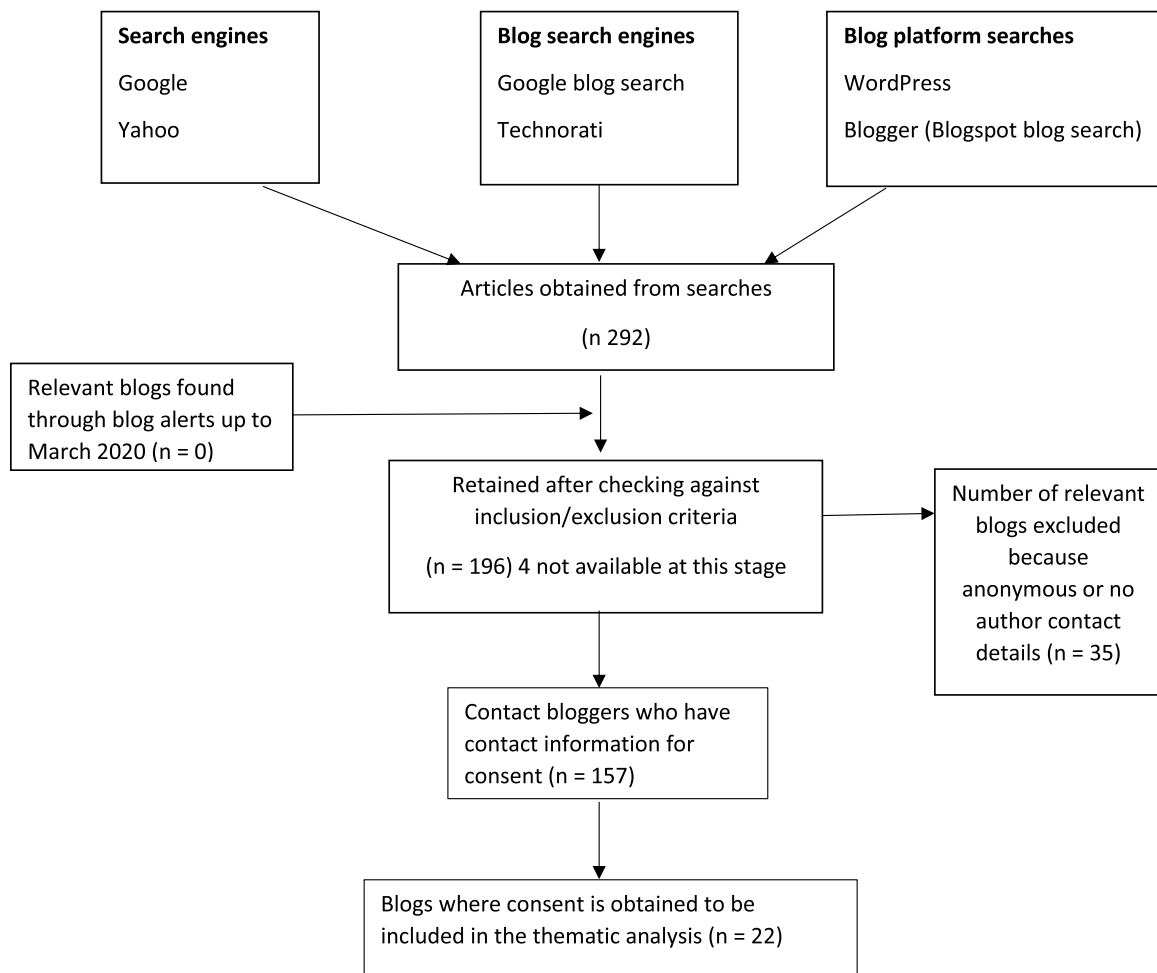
**Search engines**

Google

Yahoo

**Blog search engines**

Google blog search

Technorati

**Blog platform searches**

WordPress

Blogger (Blogspot blog search)

Articles obtained from searches

(n 292)

Relevant blogs found through blog alerts up to March 2020 (n = 0)

Retained after checking against inclusion/exclusion criteria

(n = 196) 4 not available at this stage

Number of relevant blogs excluded because anonymous or no author contact details (n = 35)

Contact bloggers who have contact information for consent (n = 157)

Blogs where consent is obtained to be included in the thematic analysis (n = 22)